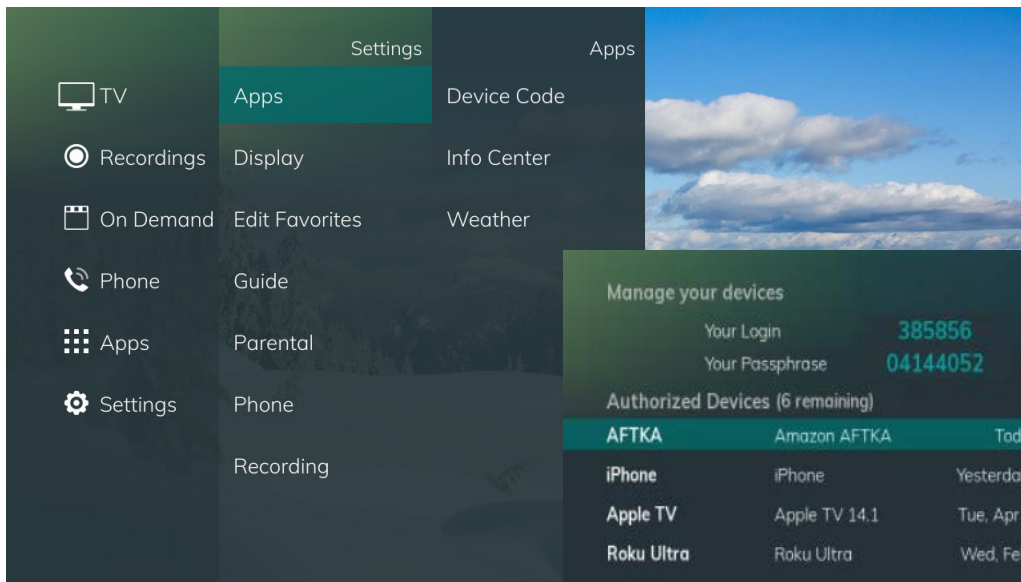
TV
Recordings
On Demand
Phone
Apps
Settings

Settings
Apps
Display
Edit Favorites
Guide
Parental
Phone
Recording

Apps
Device Code
Info Center
Weather

Manage your devices
Your Login 385856
Your Passphrase 04144052
Authorized Devices (6 remaining)

| | | |
|---|---|---|
| AFTKA | Amazon AFTKA | Tod |
| iPhone | iPhone | Yesterda |
| Apple TV | Apple TV 14.1 | Tue, Apr |
| Roku Ultra | Roku Ultra | Wed, Fe |